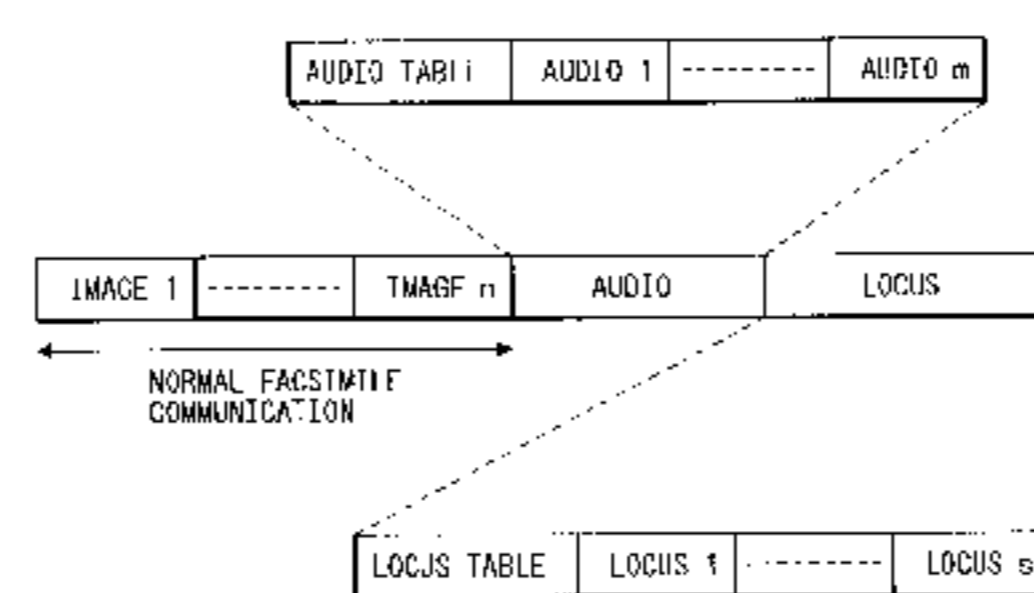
| AUDIO TABLE | AUDIO 1 | --------- | AUDIO m |
|---|---|---|---|

| IMAGE 1 | --------- | IMAGE n | AUDIO | LOCUS |
|---|---|---|---|---|

NORMAL FACSIMILE COMMUNICATION

| LOCUS TABLE | LOCUS 1 | --------- | LOCUS s |
|---|---|---|---|